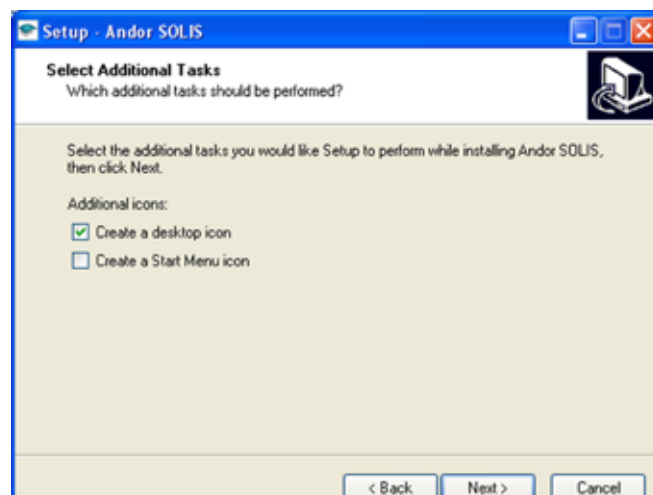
Setup - Andor SOLIS

Select Additional Tasks
Which additional tasks should be performed?

Select the additional tasks you would like Setup to perform while installing Andor SOLIS, then click Next.

Additional icons:

Create a desktop icon

Create a Start Menu icon

< Back
Next >
Cancel